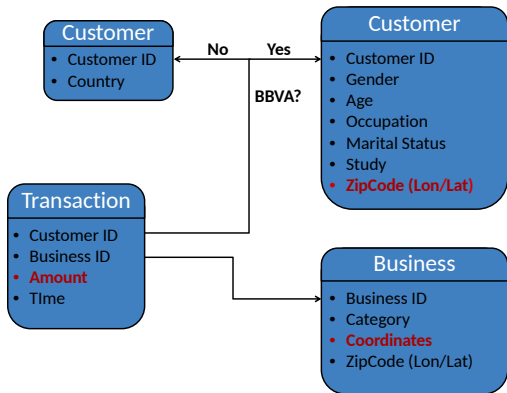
Customer
• Customer ID
• Country

No Yes

BBVA?

Customer
• Customer ID
• Gender
• Age
• Occupation
• Marital Status
• Study
• ZipCode (Lon/Lat)

Transaction
• Customer ID
• Business ID
• Amount
• TIme

Business
• Business ID
• Category
• Coordinates
• ZipCode (Lon/Lat)